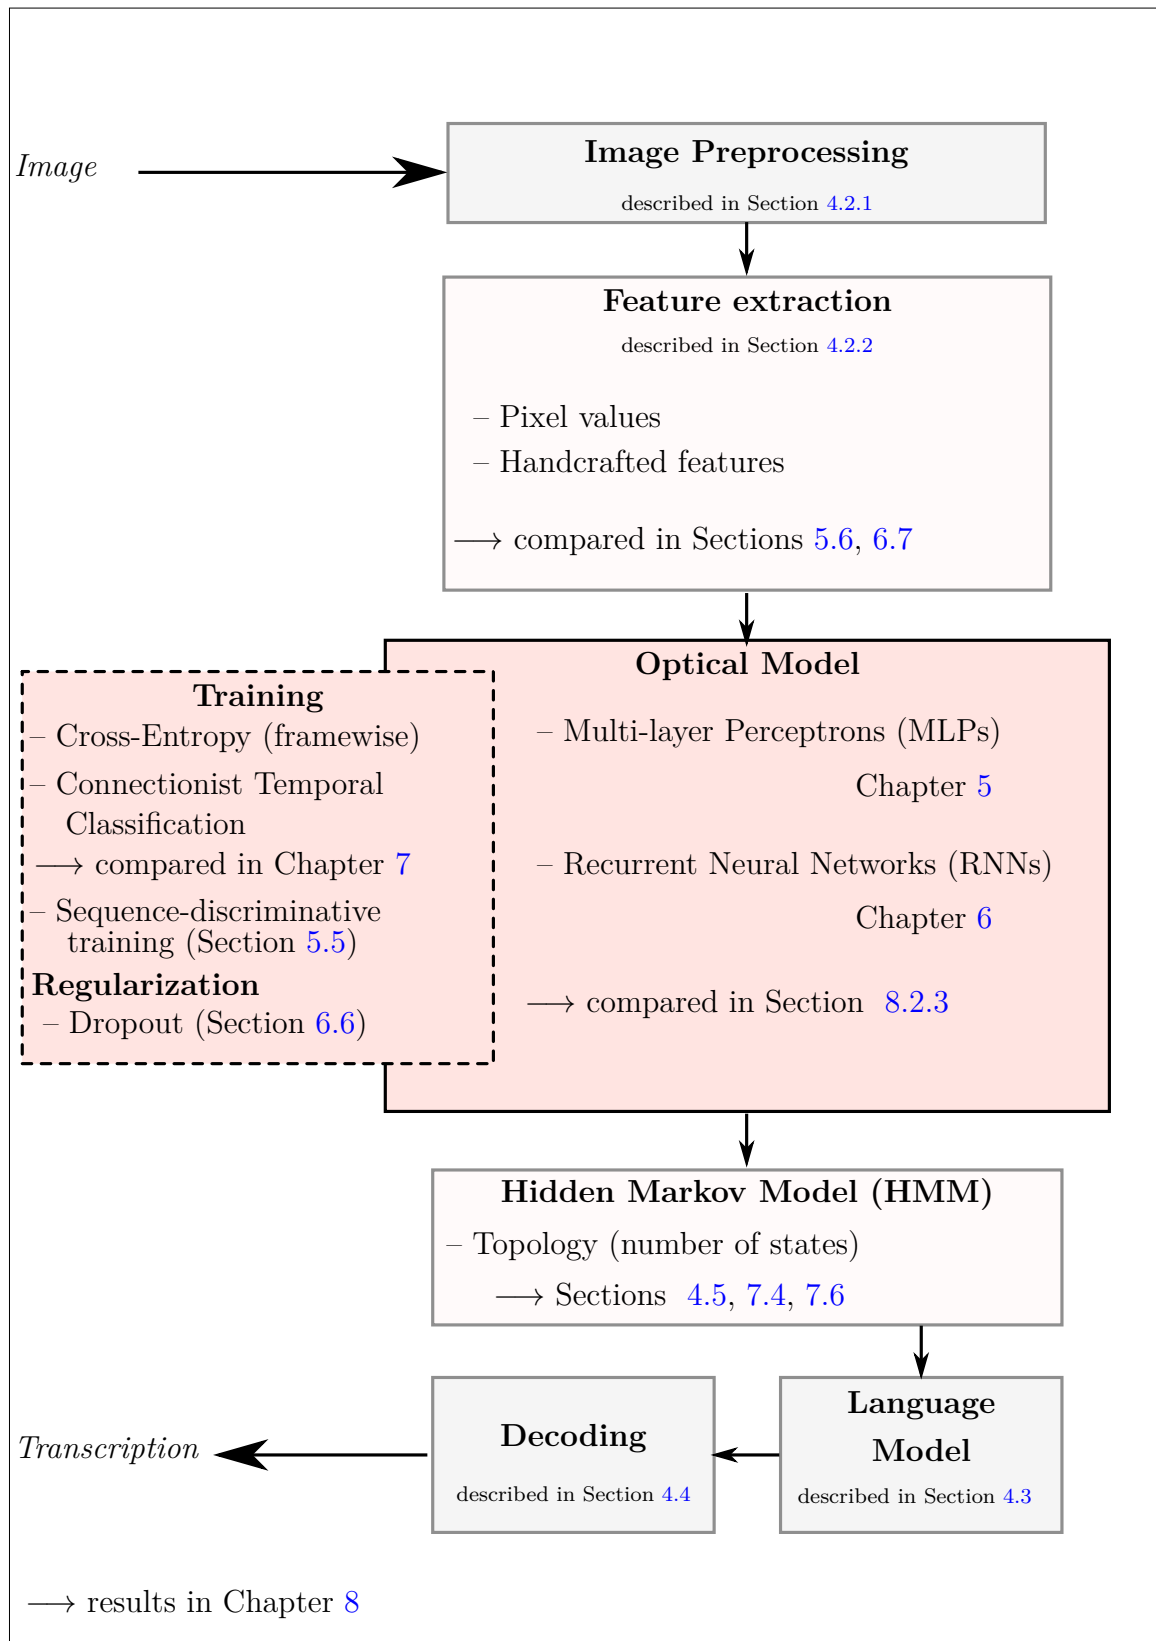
Image

**Image Preprocessing**
described in Section 4.2.1

**Feature extraction**
described in Section 4.2.2

– Pixel values
– Handcrafted features

⟶ compared in Sections 5.6, 6.7

**Optical Model**

– Multi-layer Perceptrons (MLPs)
Chapter 5

– Recurrent Neural Networks (RNNs)
Chapter 6

⟶ compared in Section 8.2.3

**Training**
– Cross-Entropy (framewise)
– Connectionist Temporal Classification
⟶ compared in Chapter 7
– Sequence-discriminative training (Section 5.5)
**Regularization**
– Dropout (Section 6.6)

**Hidden Markov Model (HMM)**
– Topology (number of states)
⟶ Sections 4.5, 7.4, 7.6

Transcription

**Decoding**
described in Section 4.4

**Language Model**
described in Section 4.3

⟶ results in Chapter 8